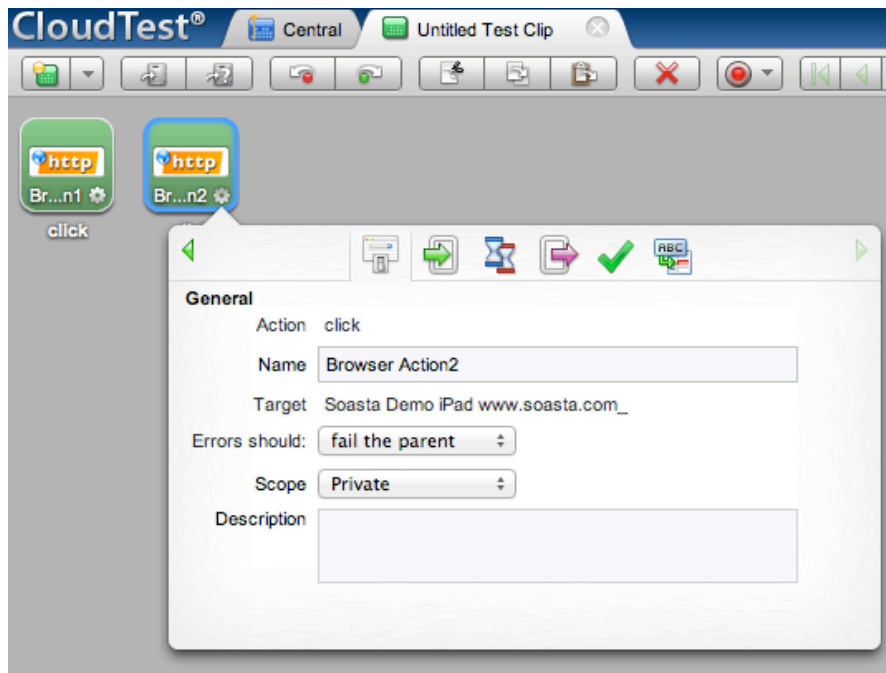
CloudTest®
Central
Untitled Test Clip

http
Br...n1
click

http
Br...n2

ABC

General
Action click
Name Browser Action2
Target Soasta Demo iPad www.soasta.com_
Errors should: fail the parent
Scope Private
Description